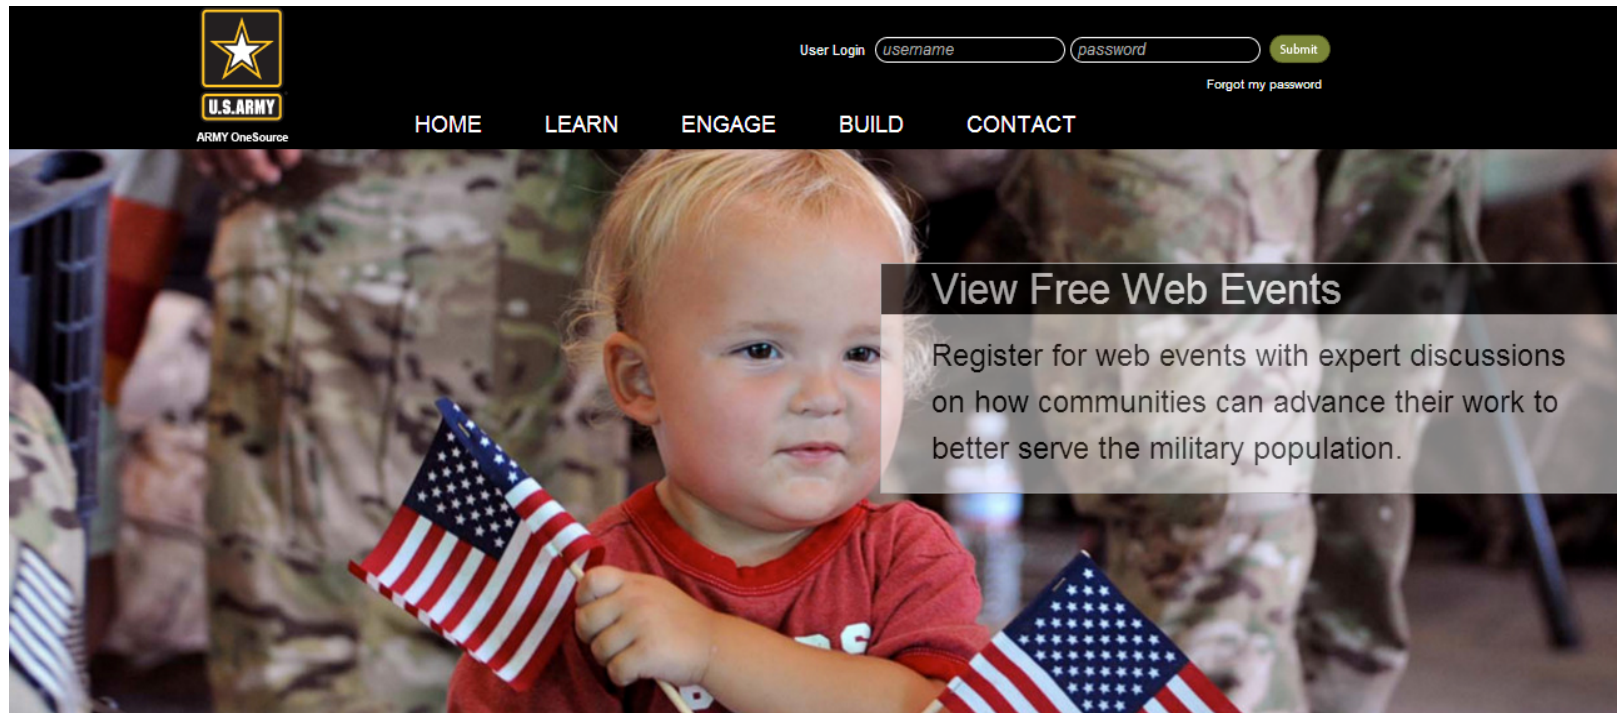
U.S.ARMY
ARMY OneSource

User Login username password Submit
Forgot my password

HOME LEARN ENGAGE BUILD CONTACT

View Free Web Events

Register for web events with expert discussions on how communities can advance their work to better serve the military population.